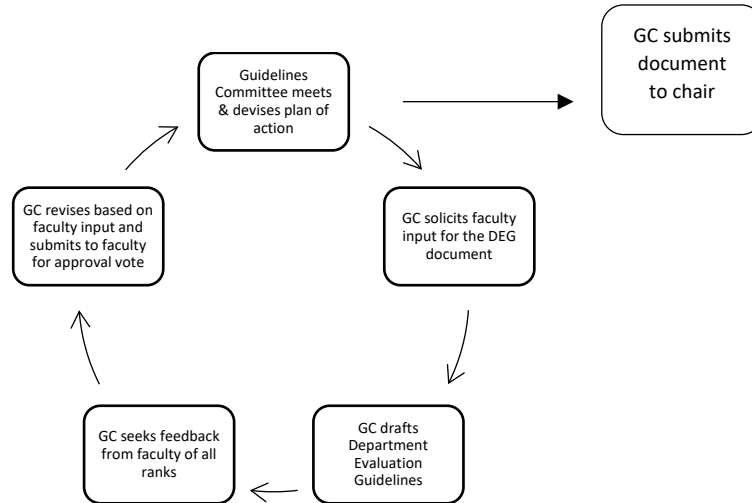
Guidelines Committee meets & devises plan of action

GC submits document to chair

GC solicits faculty input for the DEG document

GC drafts Department Evaluation Guidelines

GC seeks feedback from faculty of all ranks

GC revises based on faculty input and submits to faculty for approval vote